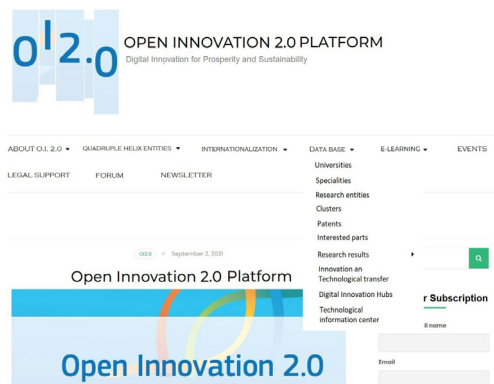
O I 2.0

OPEN INNOVATION 2.0 PLATFORM
Digital Innovation for Prosperity and Sustainability

ABOUT O.I. 2.0 ▾ QUADRUPLE HELIX ENTITIES ▾ INTERNATIONALIZATION ▾ DATA BASE ▾ E-LEARNING ▾ EVENTS
LEGAL SUPPORT FORUM NEWSLETTER

Universities
Specialities
Research entities
Clusters
Patents
Interested parts
Research results ▸
Innovation an Technological transfer
Digital Innovation Hubs
Technological information center

OI2.0 • September 2, 2021

Open Innovation 2.0 Platform

r Subscription
ll name
Email

Open Innovation 2.0